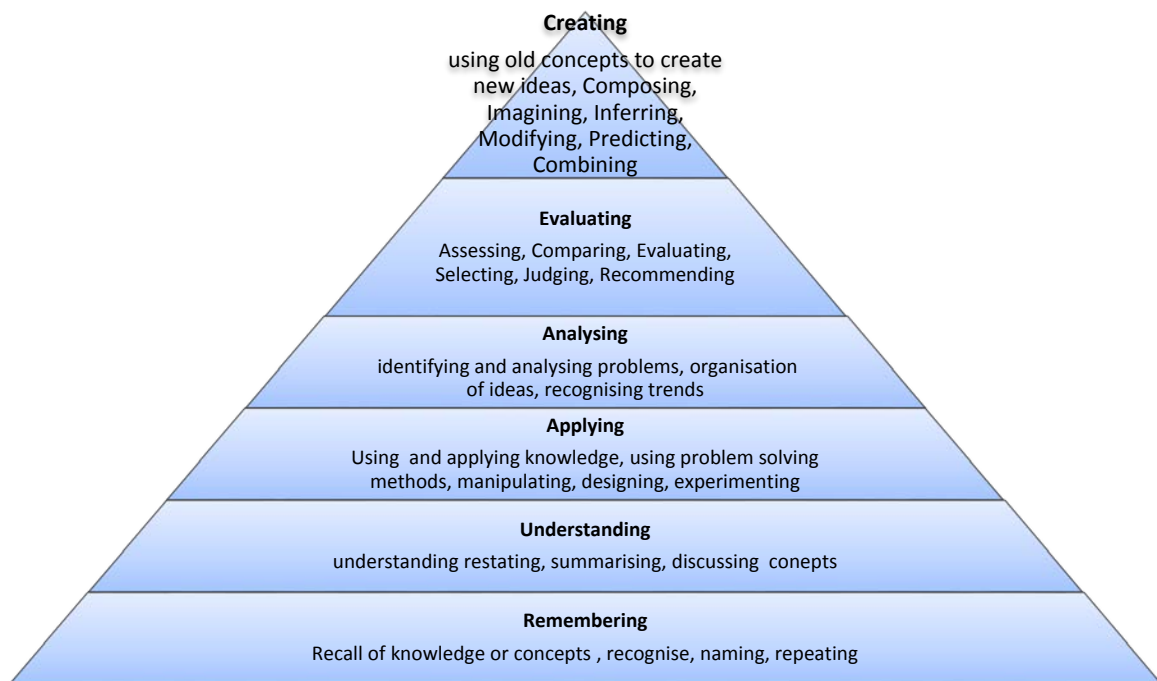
Creating

using old concepts to create new ideas, Composing, Imagining, Inferring, Modifying, Predicting, Combining

Evaluating

Assessing, Comparing, Evaluating, Selecting, Judging, Recommending

Analysing

identifying and analysing problems, organisation of ideas, recognising trends

Applying

Using and applying knowledge, using problem solving methods, manipulating, designing, experimenting

Understanding

understanding restating, summarising, discussing conepts

Remembering

Recall of knowledge or concepts , recognise, naming, repeating